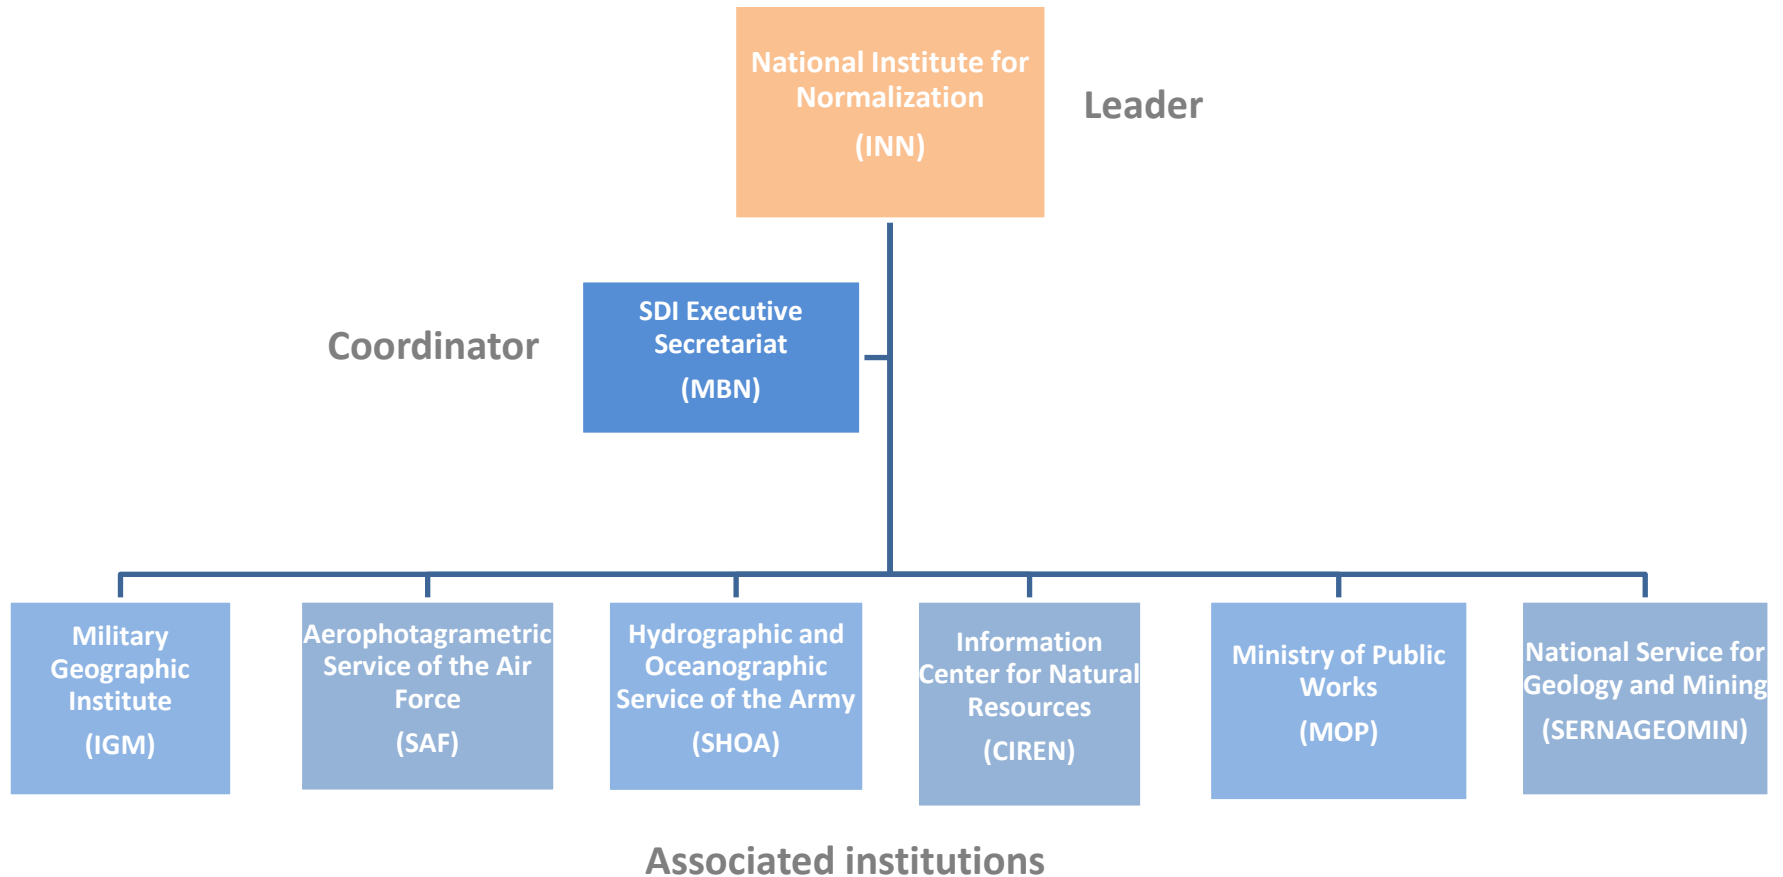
National Institute for Normalization
(INN)

Leader

Coordinator

SDI Executive Secretariat
(MBN)

Military Geographic Institute
(IGM)

Aerophotagrametric Service of the Air Force
(SAF)

Hydrographic and Oceanographic Service of the Army
(SHOA)

Information Center for Natural Resources
(CIREN)

Ministry of Public Works
(MOP)

National Service for Geology and Mining
(SERNAGEOMIN)

Associated institutions